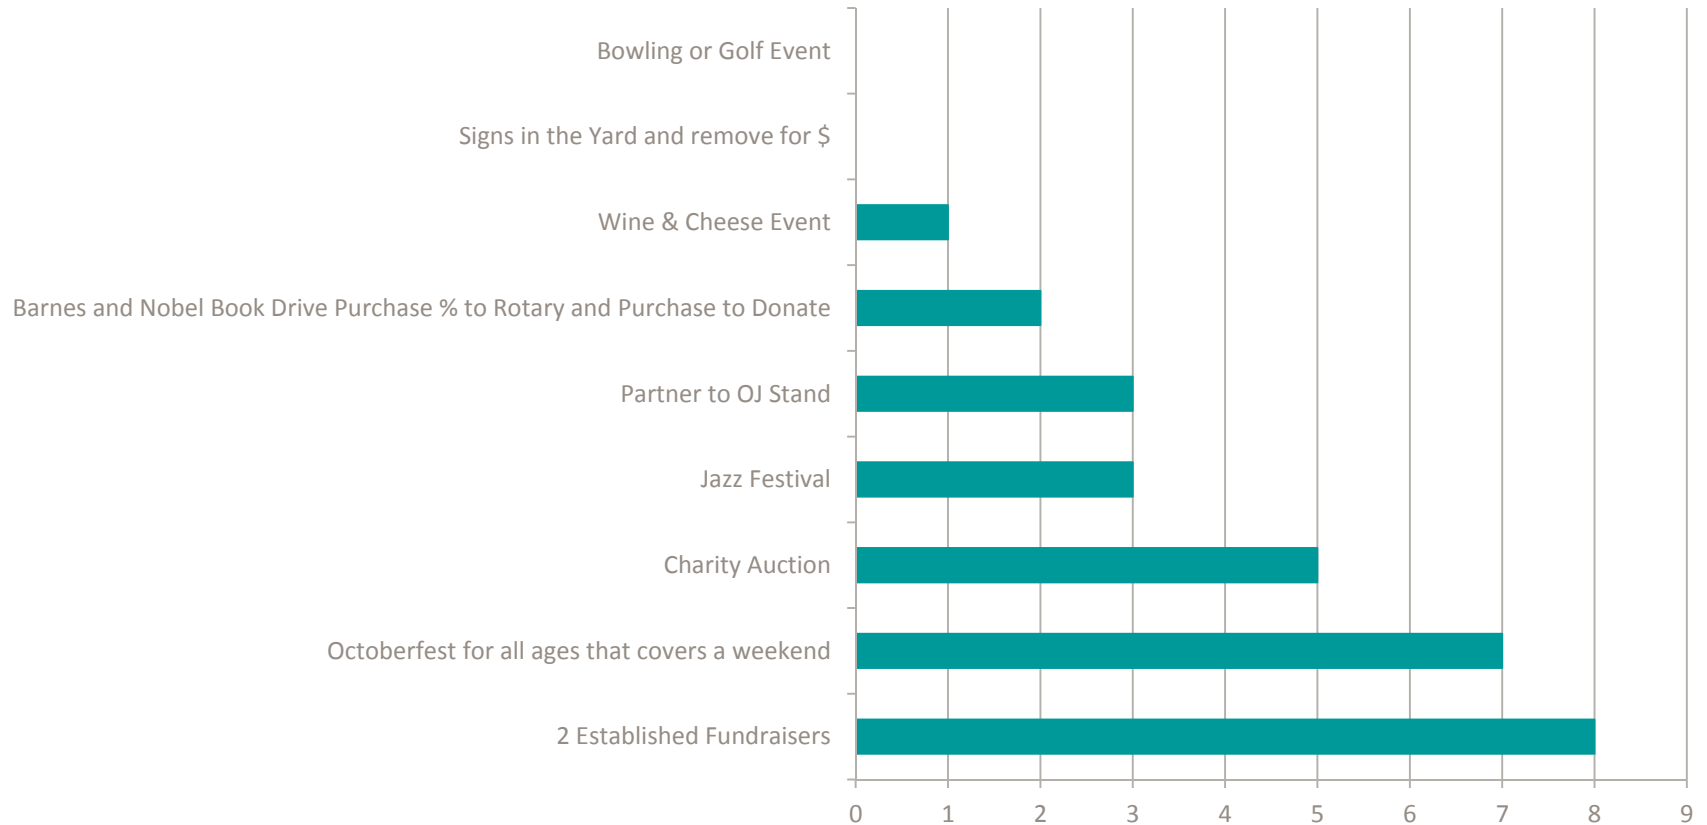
Bowling or Golf Event
Signs in the Yard and remove for $
Wine & Cheese Event
Barnes and Nobel Book Drive Purchase % to Rotary and Purchase to Donate
Partner to OJ Stand
Jazz Festival
Charity Auction
Octoberfest for all ages that covers a weekend
2 Established Fundraisers

0 1 2 3 4 5 6 7 8 9